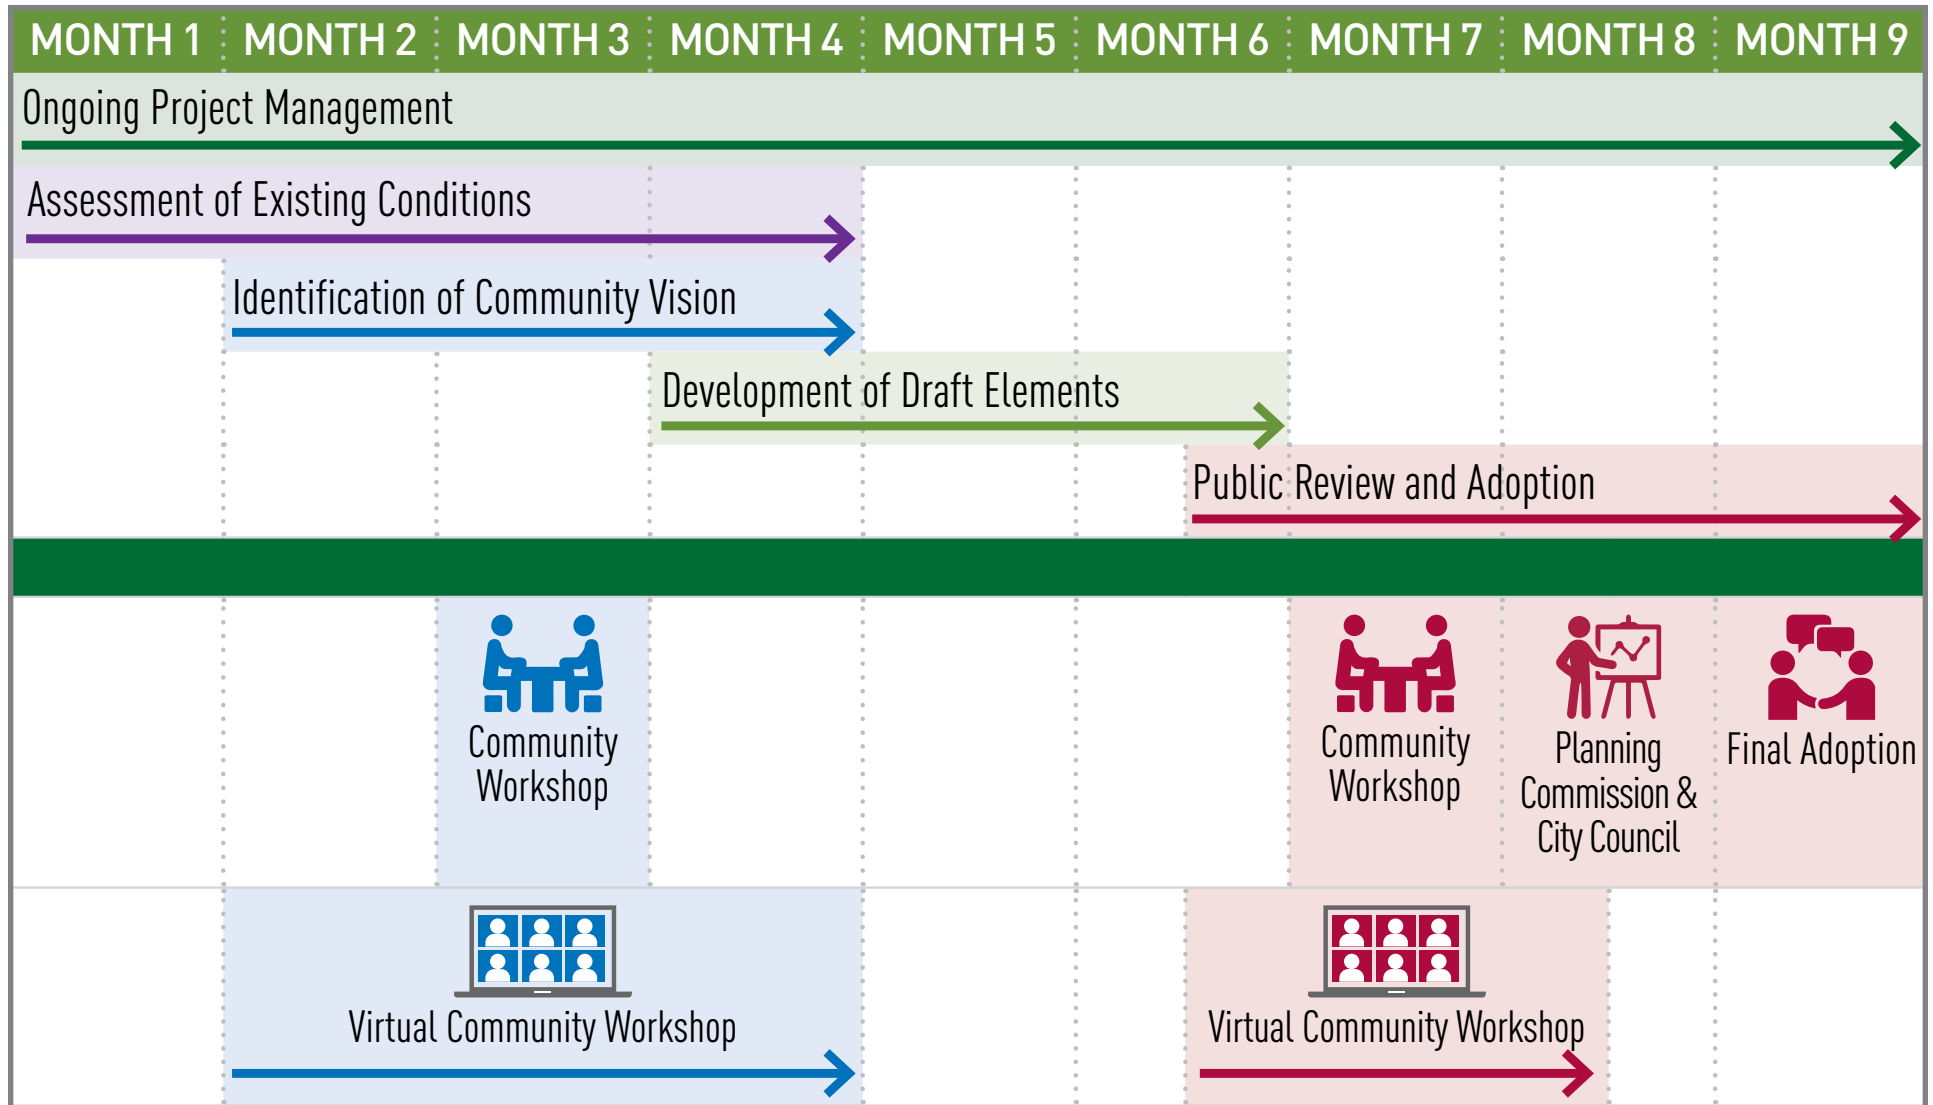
| MONTH 1 | MONTH 2 | MONTH 3 | MONTH 4 | MONTH 5 | MONTH 6 | MONTH 7 | MONTH 8 | MONTH 9 |
|---|---|---|---|---|---|---|---|---|

Ongoing Project Management

Assessment of Existing Conditions

Identification of Community Vision

Development of Draft Elements

Public Review and Adoption

Community Workshop

Community Workshop

Planning Commission & City Council

Final Adoption

Virtual Community Workshop

Virtual Community Workshop